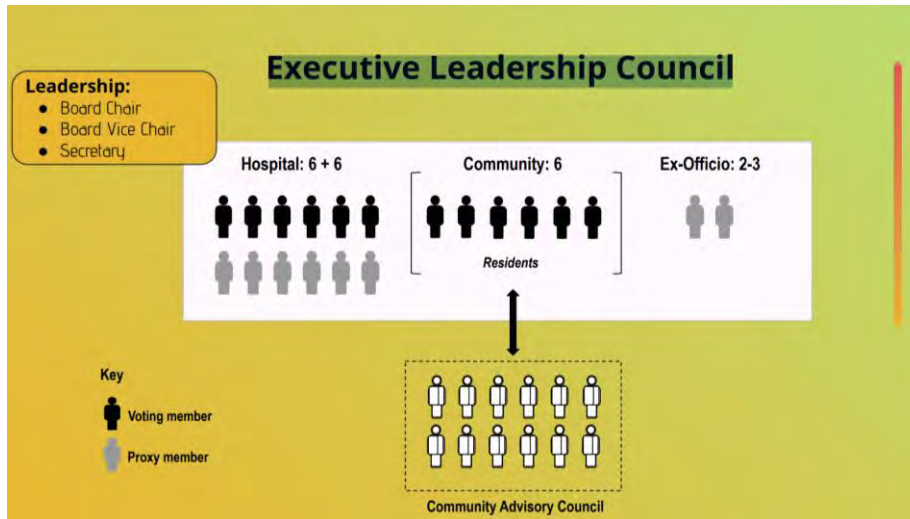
Executive Leadership Council

Leadership:
- Board Chair
- Board Vice Chair
- Secretary

Hospital: 6 + 6

Community: 6

Residents

Ex-Officio: 2-3

Key

Voting member

Proxy member

Community Advisory Council